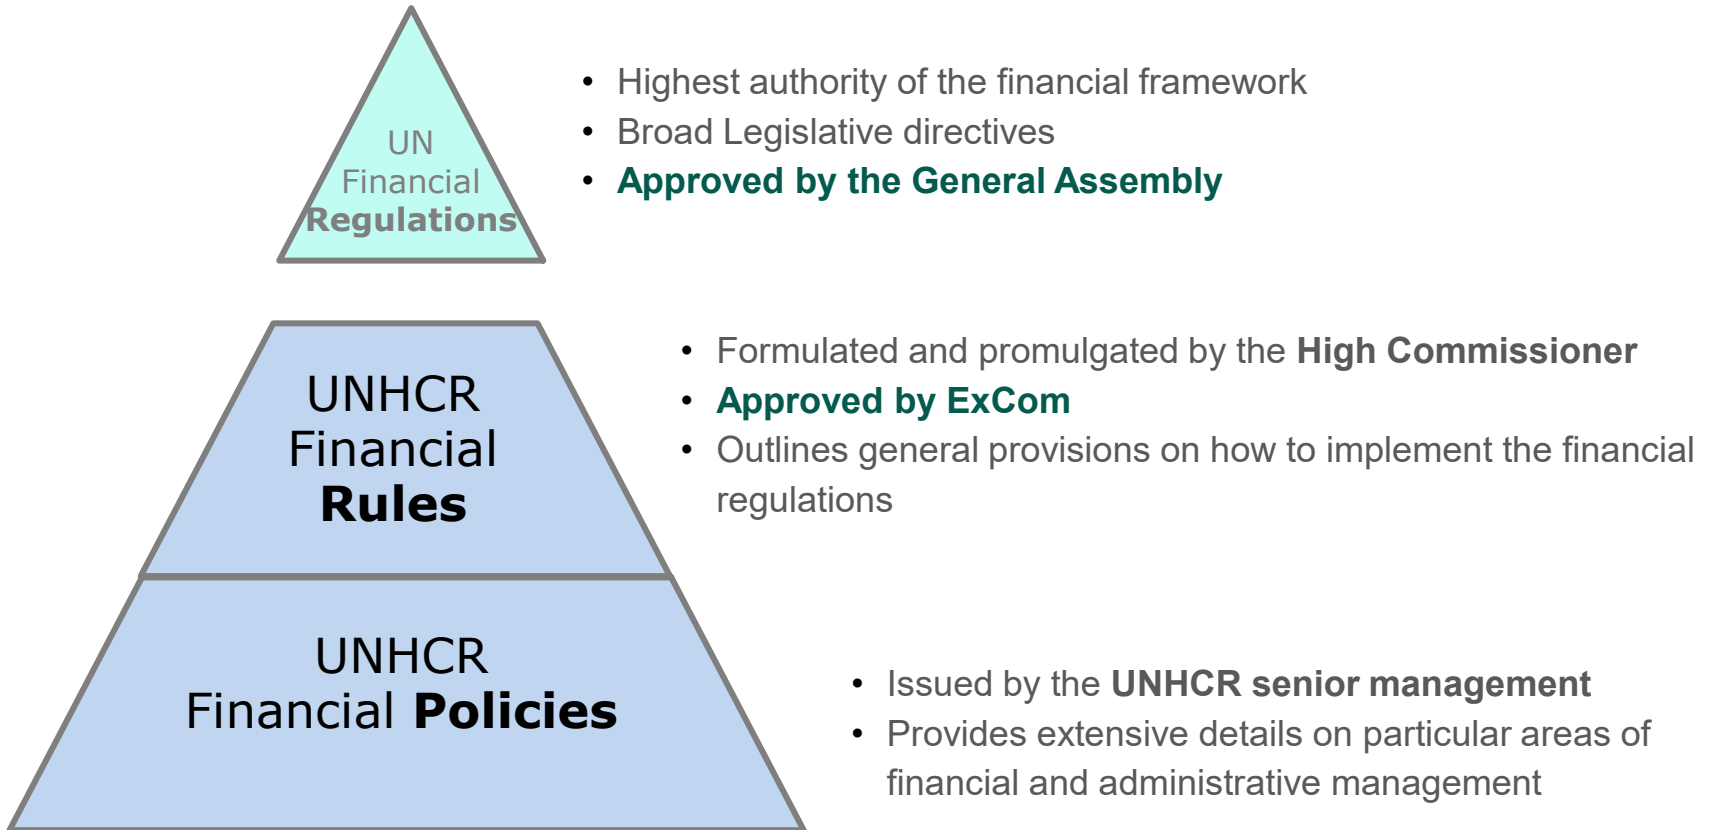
UN Financial Regulations

- Highest authority of the financial framework
- Broad Legislative directives
- Approved by the General Assembly

UNHCR Financial Rules

- Formulated and promulgated by the High Commissioner
- Approved by ExCom
- Outlines general provisions on how to implement the financial regulations

UNHCR Financial Policies

- Issued by the UNHCR senior management
- Provides extensive details on particular areas of financial and administrative management